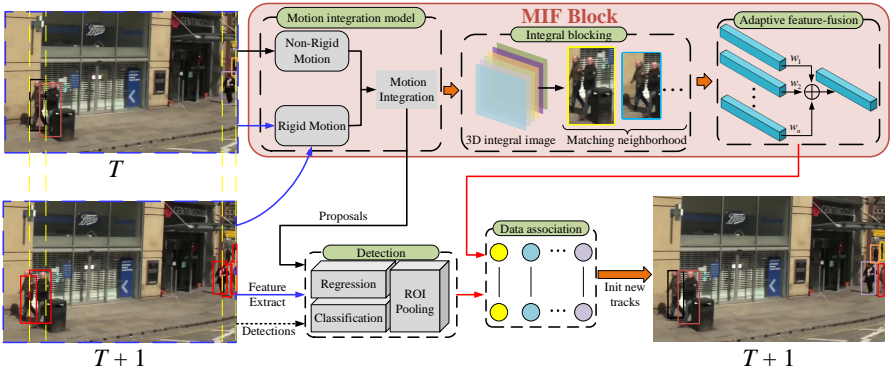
MIF Block

Motion integration model

Non-Rigid Motion

Rigid Motion

Motion Integration

Integral blocking

3D integral image

Matching neighborhood

Adaptive feature-fusion

$w_1$

$w_i$

$w_n$

$T$

Proposals

$T+1$

Feature Extract

Detections

Detection

Regression

Classification

ROI Pooling

Data association

Init new tracks

$T+1$